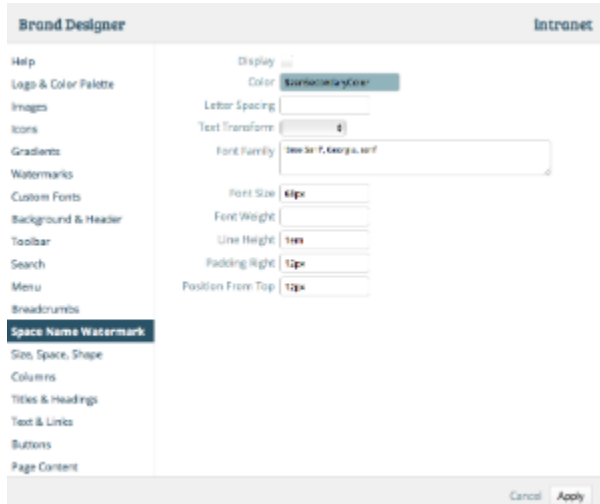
Brand Designer

Intranet

Help
Logo & Color Palette
Images
Icons
Gradients
Watermarks
Custom Fonts
Background & Header
Toolbar
Search
Menu
Breadcrumbs
Space Name Watermark
Size, Space, Shape
Columns
Titles & Headings
Text & Links
Buttons
Page Content

Display
Color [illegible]
Letter Spacing
Text Transform
Font Family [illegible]
Font Size 60px
Font Weight
Line Height 1em
Padding Right 12px
Position From Top 12px

Cancel Apply